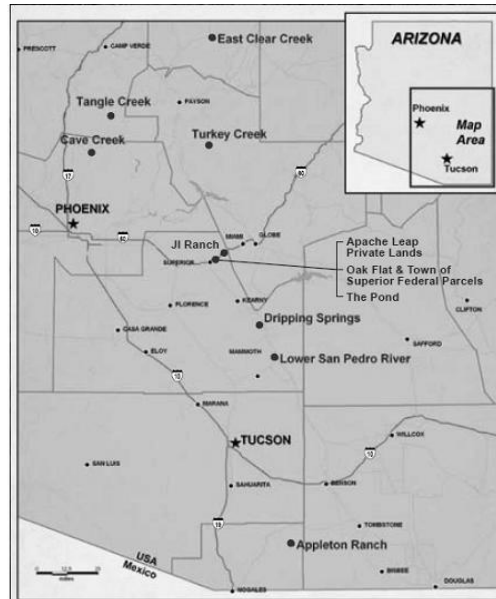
ARIZONA
Phoenix
Map Area
Tucson
PRESCOTT
CAMP VERDE
East Clear Creek
Tangle Creek
PAYSON
Cave Creek
Turkey Creek
17
60
PHOENIX
10
60
MIAMI
GLOBE
JI Ranch
SUPERIOR
Apache Leap Private Lands
Oak Flat & Town of Superior Federal Parcels
The Pond
FLORENCE
KEARNY
CLIFTON
Dripping Springs
CASA GRANDE
SAFFORD
ELOY
MAMMOTH
Lower San Pedro River
10
MARANA
TUCSON
WILLCOX
SAN LUIS
10
SAHUARITA
BENSON
19
TOMBSTONE
Appleton Ranch
USA
Mexico
BISBEE
DOUGLAS
NOGALES
miles